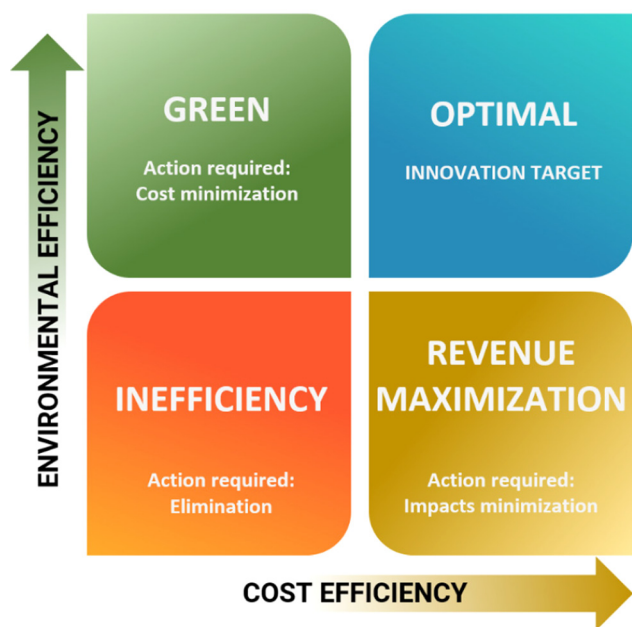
ENVIRONMENTAL EFFICIENCY

GREEN

Action required: Cost minimization

OPTIMAL

INNOVATION TARGET

INEFFICIENCY

Action required: Elimination

REVENUE MAXIMIZATION

Action required: Impacts minimization

COST EFFICIENCY